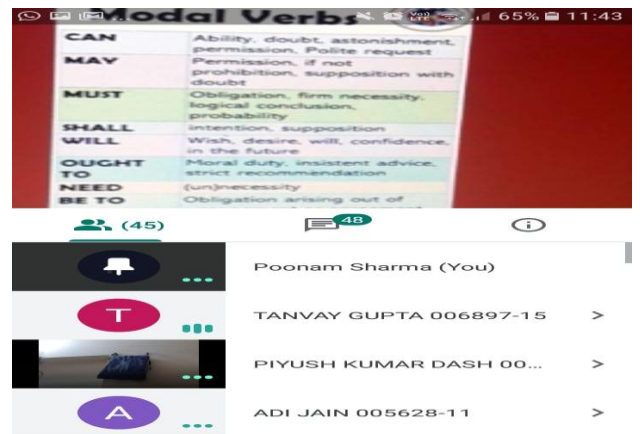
Modal Verbs

65% 11:43

| CAN | Ability, doubt, astonishment, permission, Polite request |
|---|---|
| MAY | Permission, if not prohibition, supposition with doubt |
| MUST | Obligation, firm necessity, logical conclusion, probability |
| SHALL | intention, supposition |
| WILL | Wish, desire, will, confidence, in the future |
| OUGHT TO | Moral duty, insistent advice, strict recommendation |
| NEED | (un)necessity |
| BE TO | Obligation arising out of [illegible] |

(45)

48

Poonam Sharma (You)

T

TANVAY GUPTA 006897-15

PIYUSH KUMAR DASH 00...

A

ADI JAIN 005628-11